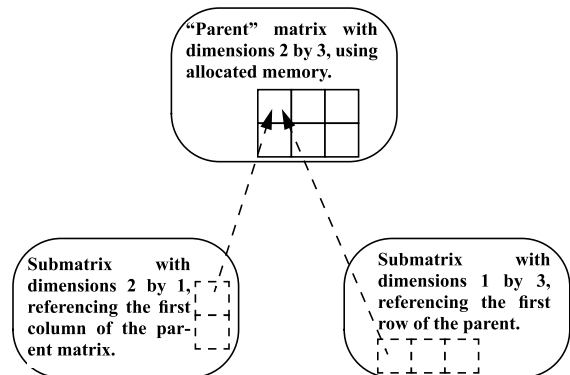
"Parent" matrix with dimensions 2 by 3, using allocated memory.

Submatrix with dimensions 2 by 1, referencing the first column of the parent matrix.

Submatrix with dimensions 1 by 3, referencing the first row of the parent.